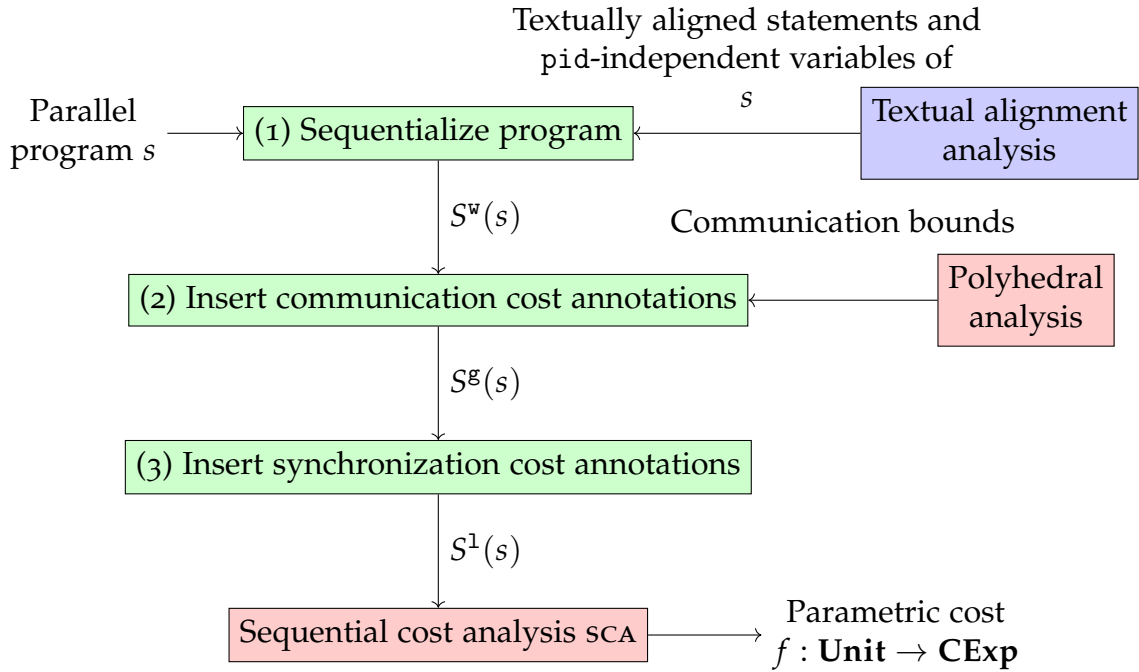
Textually aligned statements and pid-independent variables of $s$

Parallel program $s$

(1) Sequentialize program

Textual alignment analysis

$S^{\mathtt{w}}(s)$

Communication bounds

(2) Insert communication cost annotations

Polyhedral analysis

$S^{\mathtt{g}}(s)$

(3) Insert synchronization cost annotations

$S^{\mathtt{l}}(s)$

Sequential cost analysis SCA

Parametric cost $f : \textbf{Unit} \rightarrow \textbf{CExp}$